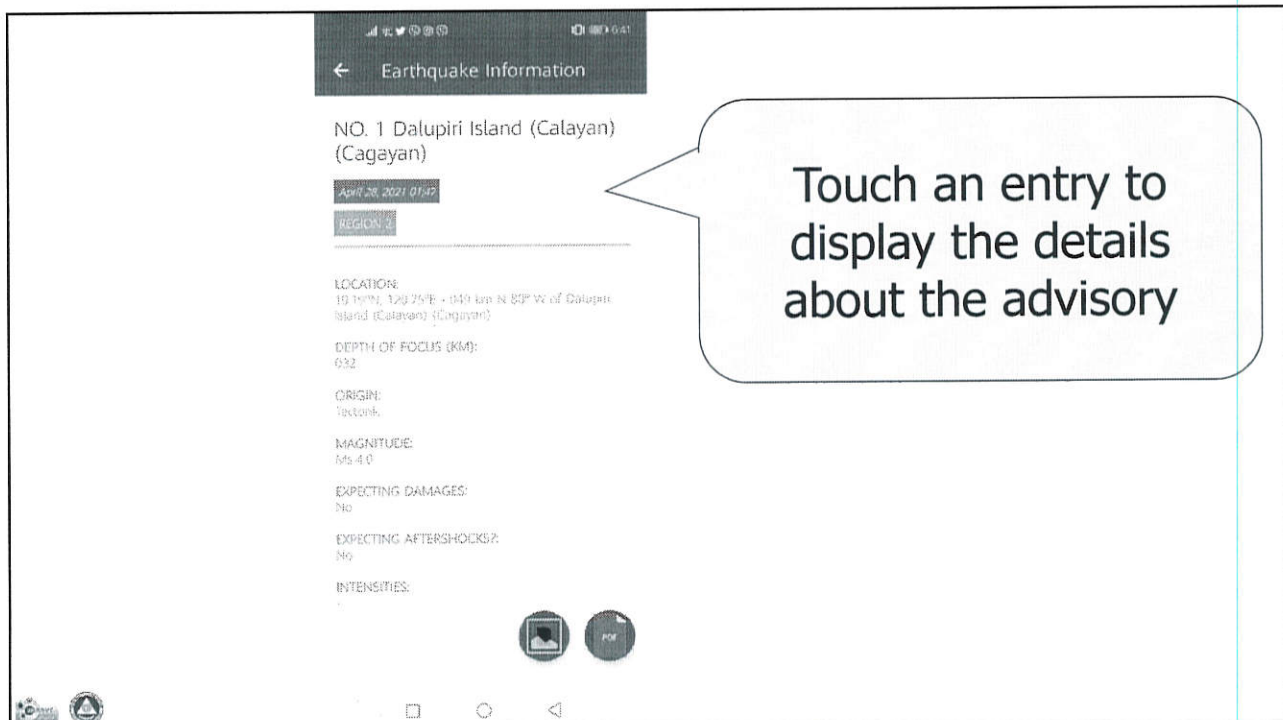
Earthquake Information

NO. 1 Dalupiri Island (Calayan) (Cagayan)

April 28, 2021 01:47

REGION 2

LOCATION:
19.19°N, 120.25°E - 049 km N 89° W of Dalupiri Island (Calayan) (Cagayan)

DEPTH OF FOCUS (KM):
032

ORIGIN:
Tectonic

MAGNITUDE:
Ms 4.0

EXPECTING DAMAGES:
No

EXPECTING AFTERSHOCKS?:
No

INTENSITIES:

PDF

Touch an entry to display the details about the advisory